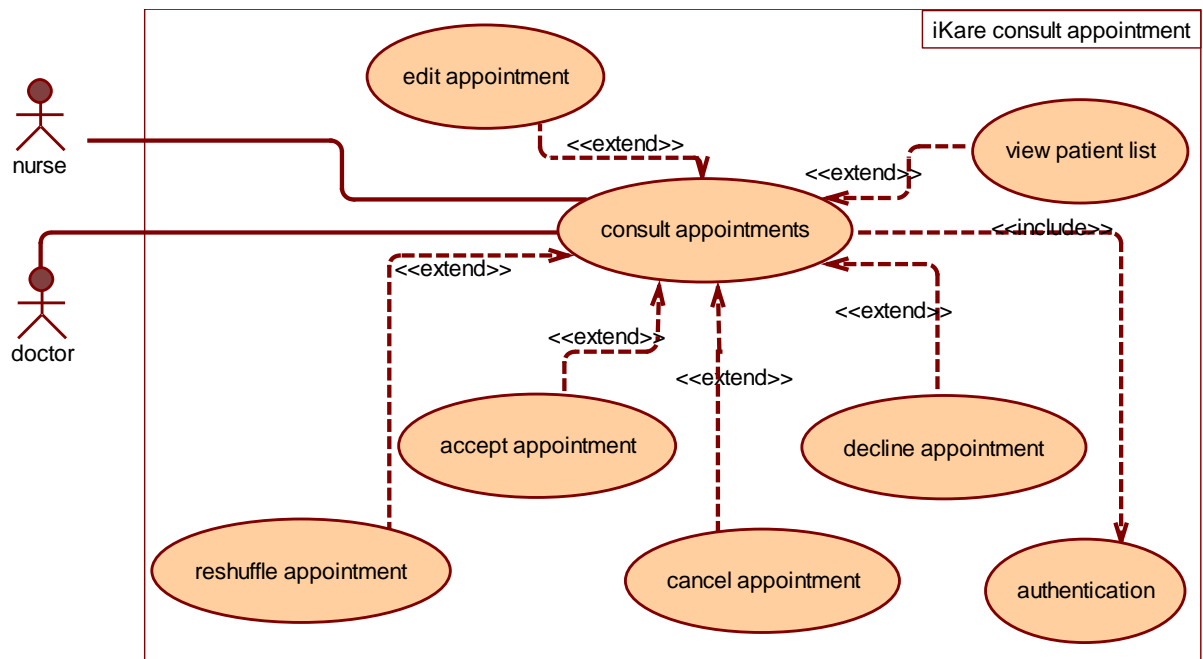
iKare consult appointment

nurse

doctor

edit appointment

<<extend>>

view patient list

<<extend>>

consult appointments

<<include>>

<<extend>>

<<extend>>

<<extend>>

<<extend>>

accept appointment

decline appointment

reshuffle appointment

cancel appointment

authentication